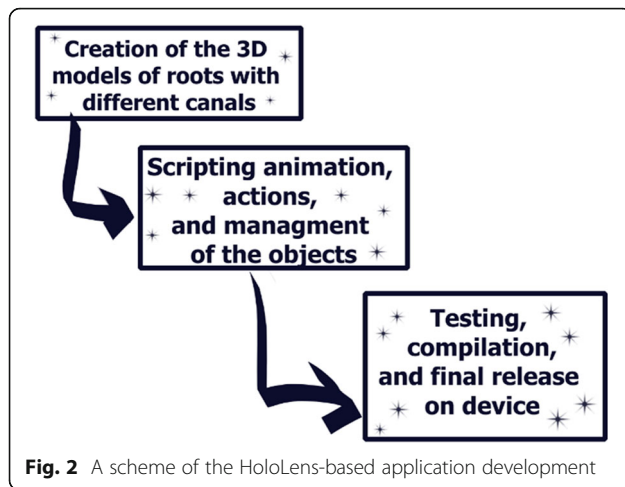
Creation of the 3D models of roots with different canals

Scripting animation, actions, and managment of the objects

Testing, compilation, and final release on device

**Fig. 2** A scheme of the HoloLens-based application development